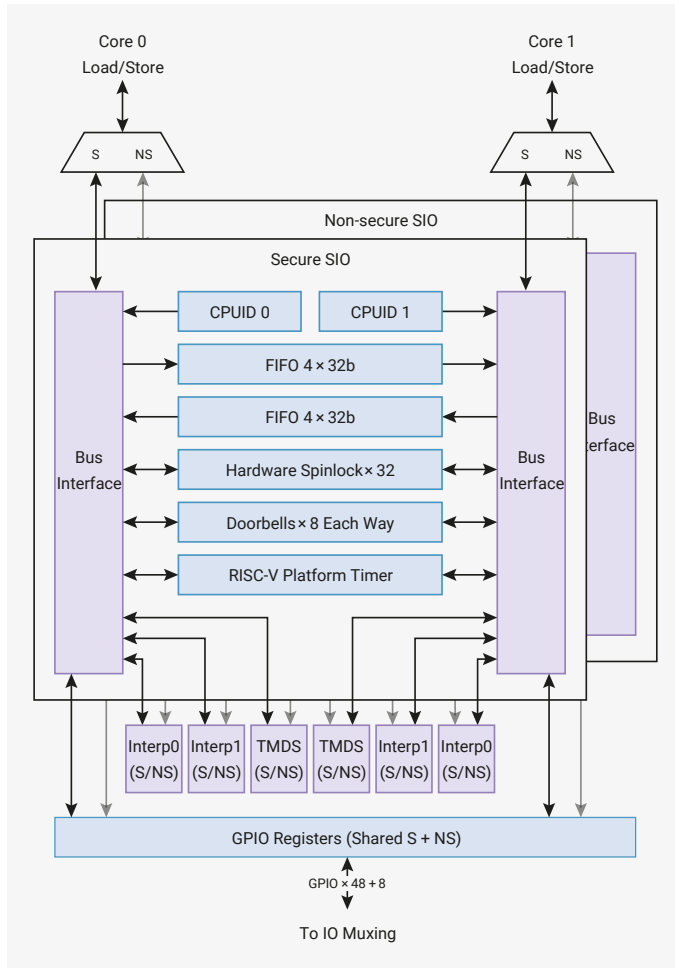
Core 0
Load/Store

Core 1
Load/Store

S NS

S NS

Non-secure SIO

Secure SIO

Bus Interface

CPUID 0

CPUID 1

FIFO 4 × 32b

FIFO 4 × 32b

Hardware Spinlock × 32

Doorbells × 8 Each Way

RISC-V Platform Timer

Bus Interface

Bus
terface

Interp0 (S/NS)

Interp1 (S/NS)

TMDS (S/NS)

TMDS (S/NS)

Interp1 (S/NS)

Interp0 (S/NS)

GPIO Registers (Shared S + NS)

GPIO × 48 + 8

To IO Muxing